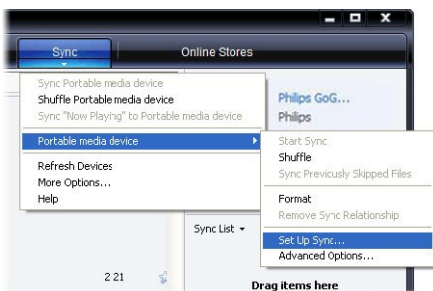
Sync

Online Stores

Sync Portable media device
Shuffle Portable media device
Sync "Now Playing" to Portable media device
Portable media device
Refresh Devices
More Options...
Help

Philips GoG...
Philips

Start Sync
Shuffle
Sync Previously Skipped Files
Format
Remove Sync Relationship
Set Up Sync...
Advanced Options...

Sync List ▾

2 21

Drag items here